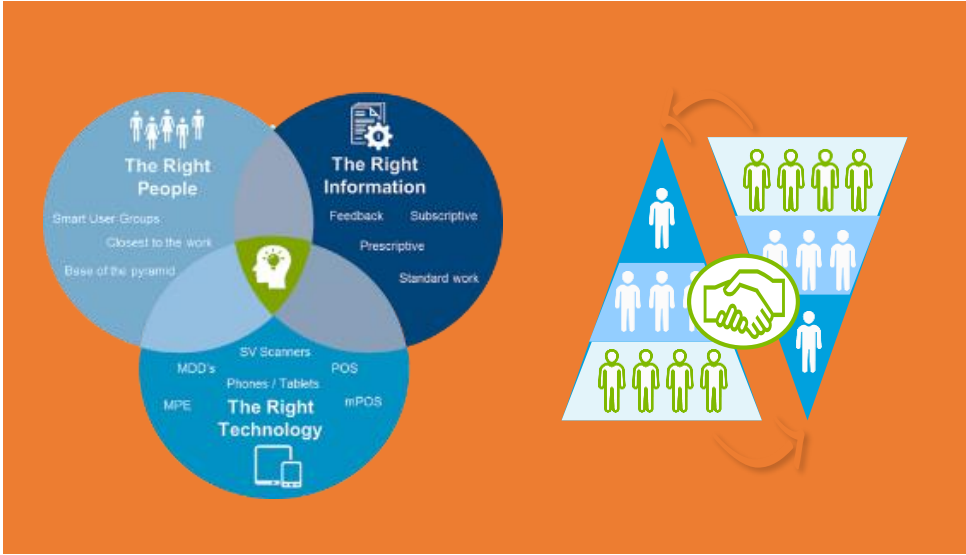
The Right People

Smart User Groups

Closest to the work

Base of the pyramid

The Right Information

Feedback

Subscriptive

Prescriptive

Standard work

SV Scanners

MDD's

POS

Phones / Tablets

MPE

mPOS

The Right Technology